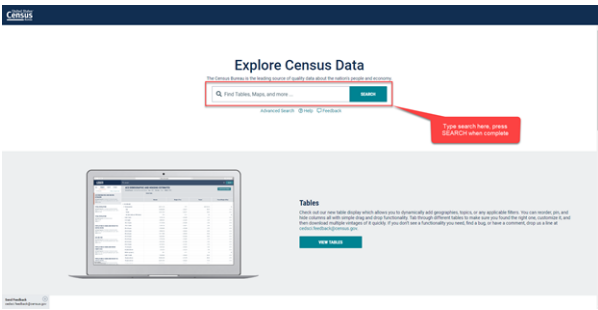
United States Census Bureau

Explore Census Data

The Census Bureau is the leading source of quality data about the nation's people and economy.

Find Tables, Maps, and more...

SEARCH

Advanced Search Help Feedback

Type search here, press SEARCH when complete

Tables

Check out our new table display which allows you to dynamically add geographies, topics, or any applicable filters. You can reorder, pin, and hide columns all with simple drag and drop functionality. Tab through different tables to make sure you found the right one, customize it, and then download multiple vintages of it quickly. If you don't see a functionality you need, find a bug, or have a comment, drop us a line at cedsci.feedback@census.gov

VIEW TABLES

Send Feedback
cedsci.feedback@census.gov